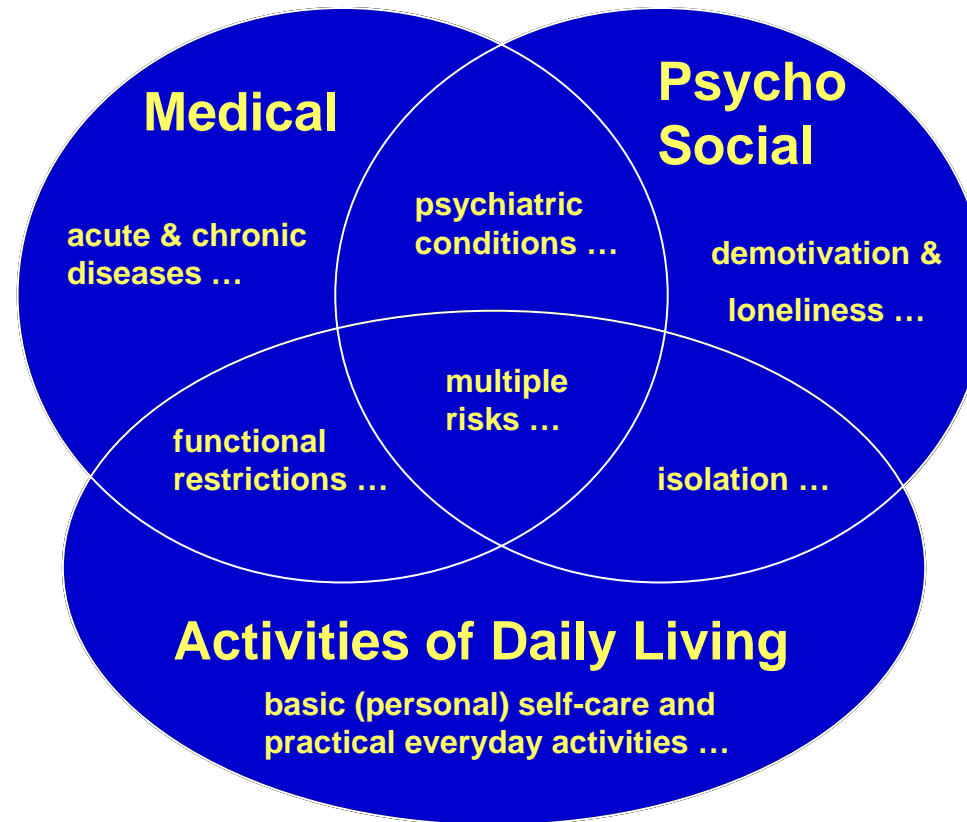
Medical

Psycho Social

acute & chronic diseases …

psychiatric conditions …

demotivation & loneliness …

multiple risks …

functional restrictions …

isolation …

Activities of Daily Living

basic (personal) self-care and practical everyday activities …